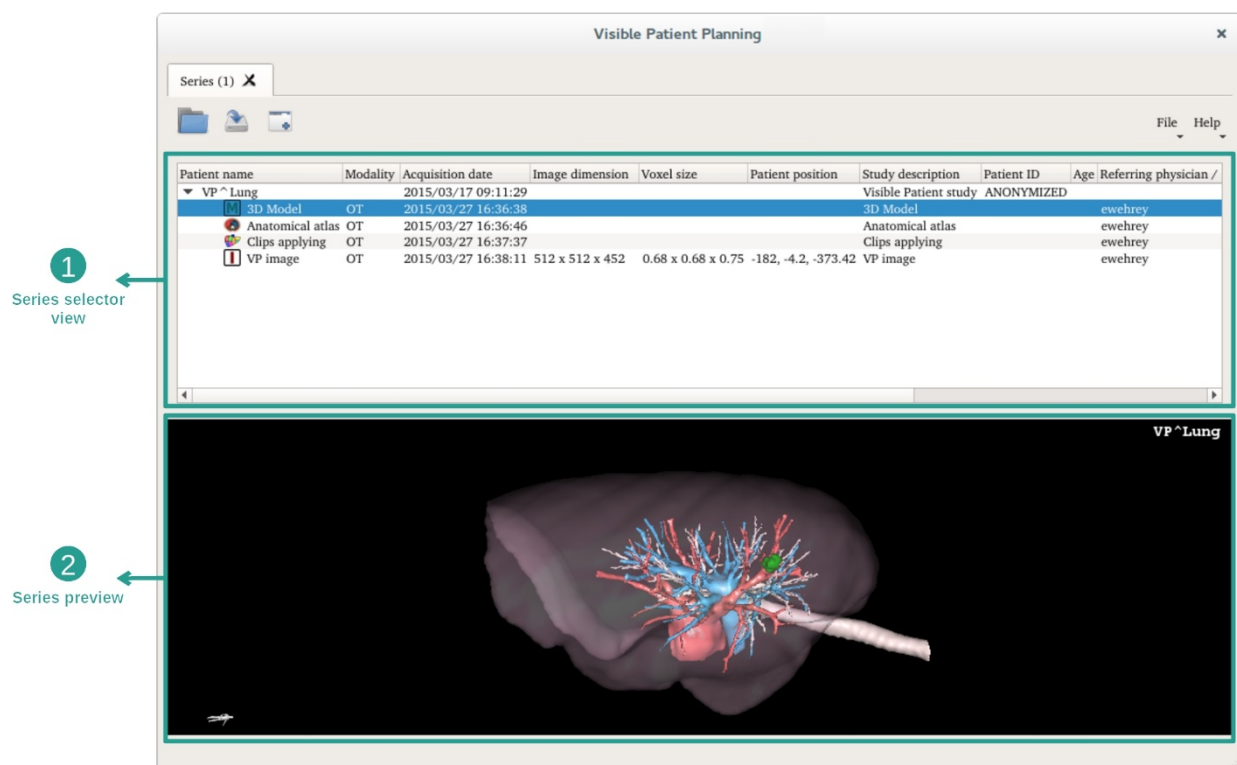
Visible Patient Planning

Series (1)

File Help

| Patient name | Modality | Acquisition date | Image dimension | Voxel size | Patient position | Study description | Patient ID | Age | Referring physician / |
|---|---|---|---|---|---|---|---|---|---|
| VP^Lung | | 2015/03/17 09:11:29 | | | | Visible Patient study | ANONYMIZED | | |
| 3D Model | OT | 2015/03/27 16:36:38 | | | | 3D Model | | | ewehrey |
| Anatomical atlas | OT | 2015/03/27 16:36:46 | | | | Anatomical atlas | | | ewehrey |
| Clips applying | OT | 2015/03/27 16:37:37 | | | | Clips applying | | | ewehrey |
| VP image | OT | 2015/03/27 16:38:11 | 512 x 512 x 452 | 0.68 x 0.68 x 0.75 | -182, -4.2, -373.42 | VP image | | | ewehrey |

1 Series selector view

VP^Lung

2 Series preview